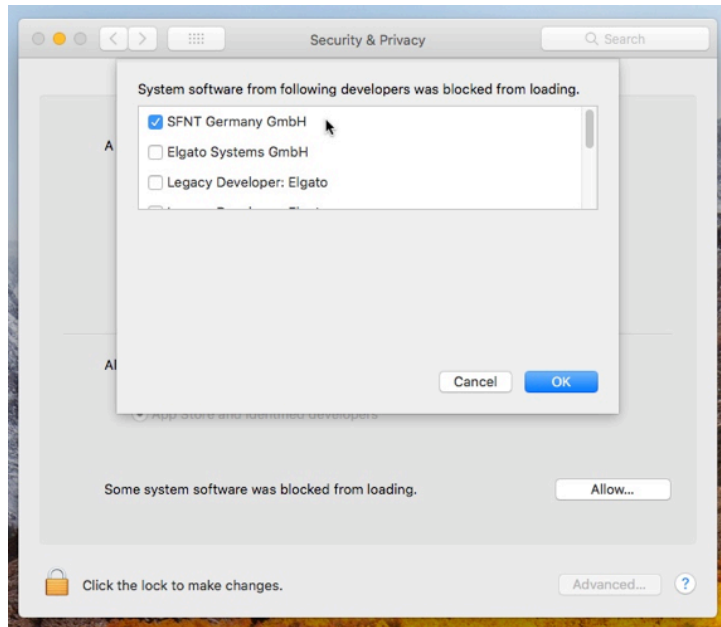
Security & Privacy

Search

System software from following developers was blocked from loading.

SFNT Germany GmbH

Elgato Systems GmbH

Legacy Developer: Elgato

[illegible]

A

Al

Cancel

OK

App Store and identified developers

Some system software was blocked from loading.

Allow...

Click the lock to make changes.

Advanced...

?